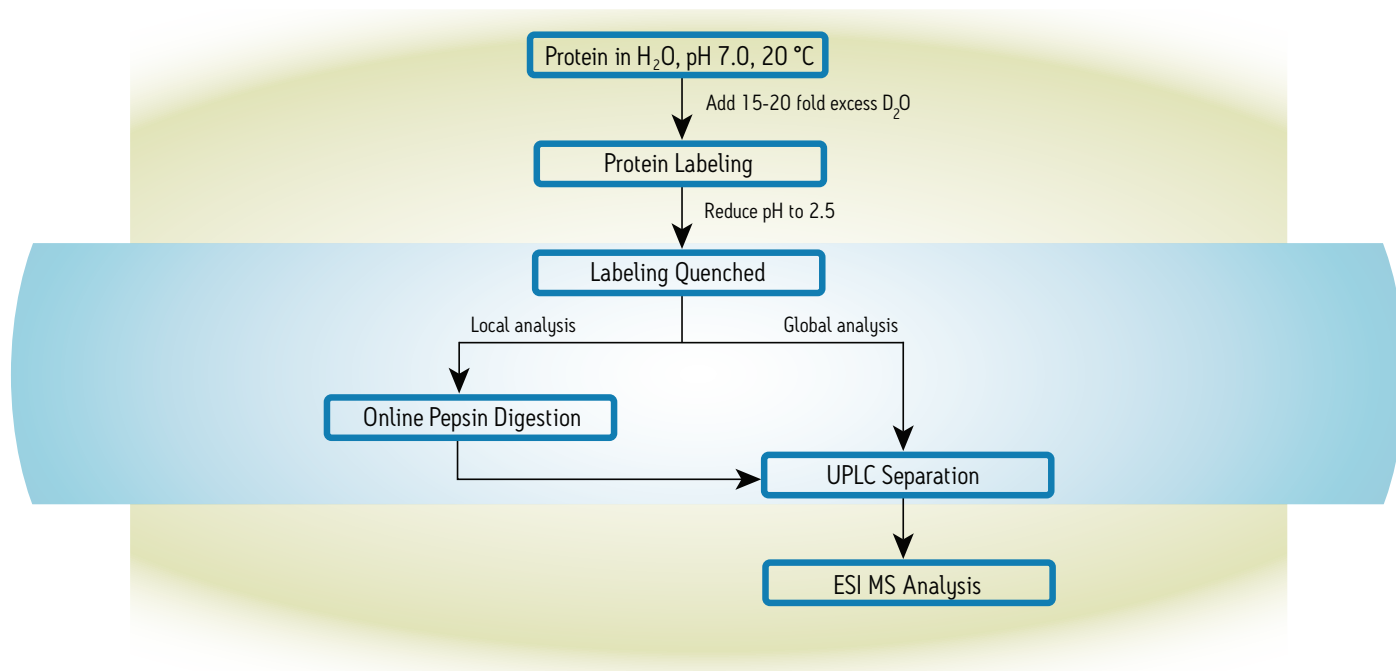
Protein in $H_2O$, pH 7.0, 20 °C

Add 15-20 fold excess $D_2O$

Protein Labeling

Reduce pH to 2.5

Labeling Quenched

Local analysis

Global analysis

Online Pepsin Digestion

UPLC Separation

ESI MS Analysis